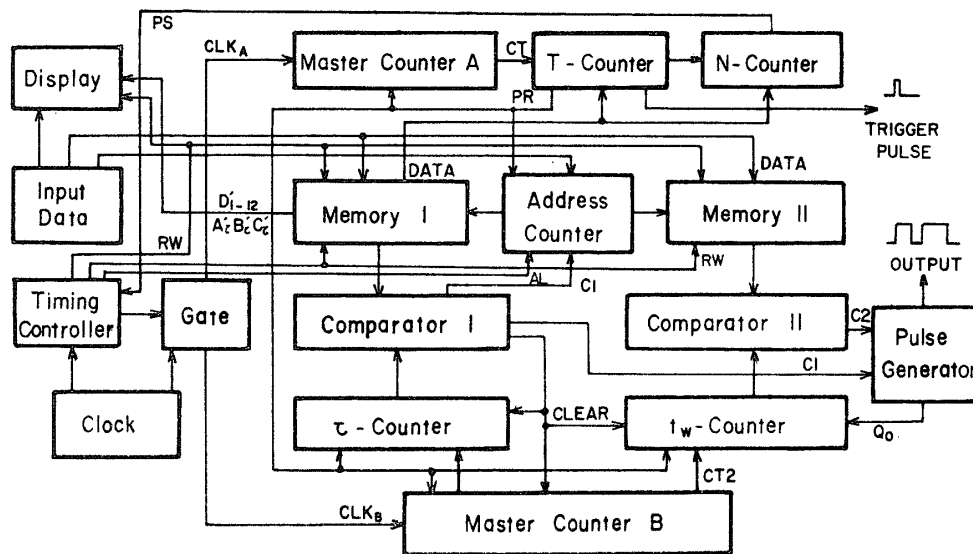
PS

Display

$CLK_A$

Master Counter A

CT

T - Counter

N- Counter

PR

TRIGGER PULSE

Input Data

DATA

DATA

$D'_{1-12}$
$A'_i B'_i C'_i$

Memory I

Address Counter

Memory II

RW

RW

OUTPUT

Timing Controller

Gate

AL

CI

Comparator I

Comparator II

C2

Pulse Generator

CI

Clock

$\tau$ - Counter

CLEAR

$t_w$- Counter

$Q_0$

CT2

$CLK_B$

Master Counter B